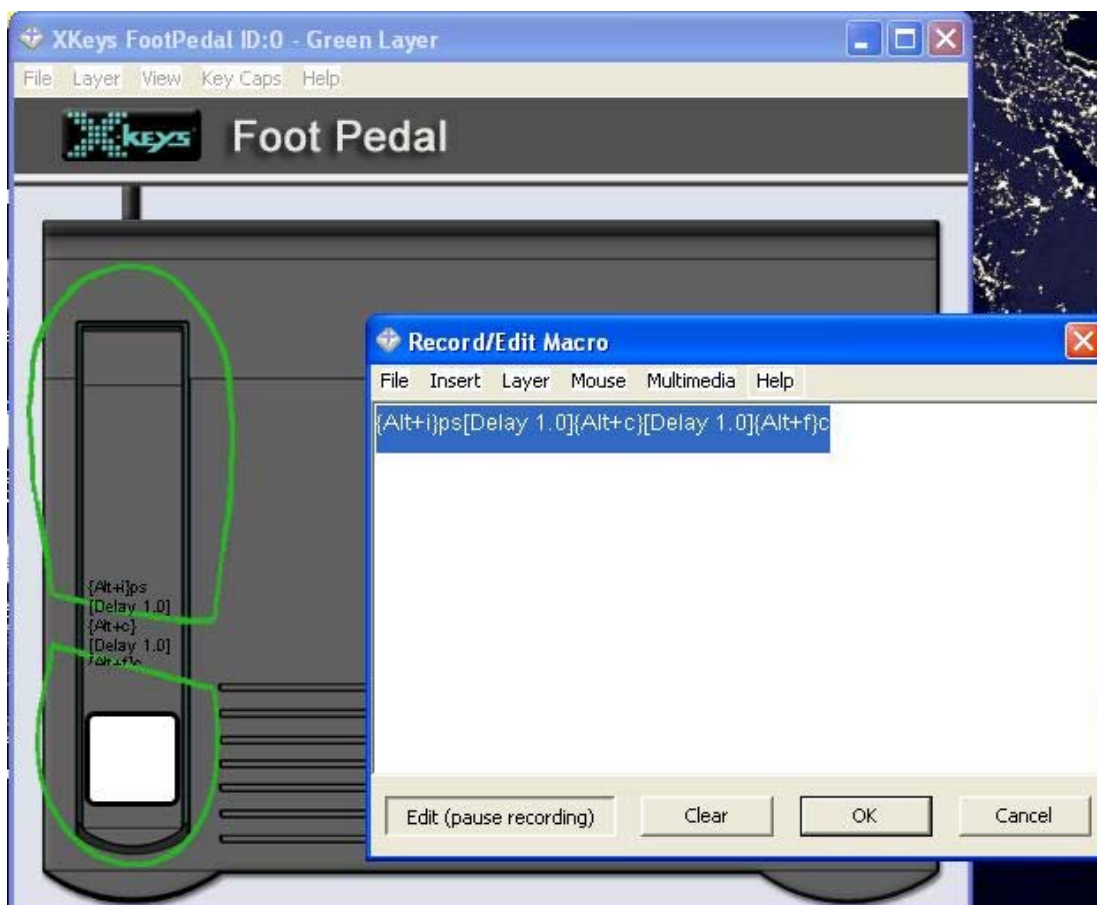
XKeys FootPedal ID:0 - Green Layer
File Layer View Key Caps Help
XKEYS Foot Pedal

{Alt+i}ps
[Delay 1.0]
{Alt+c}
[Delay 1.0]
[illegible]

Record/Edit Macro
File Insert Layer Mouse Multimedia Help
{Alt+i}ps[Delay 1.0]{Alt+c}[Delay 1.0]{Alt+f}c

Edit (pause recording) Clear OK Cancel